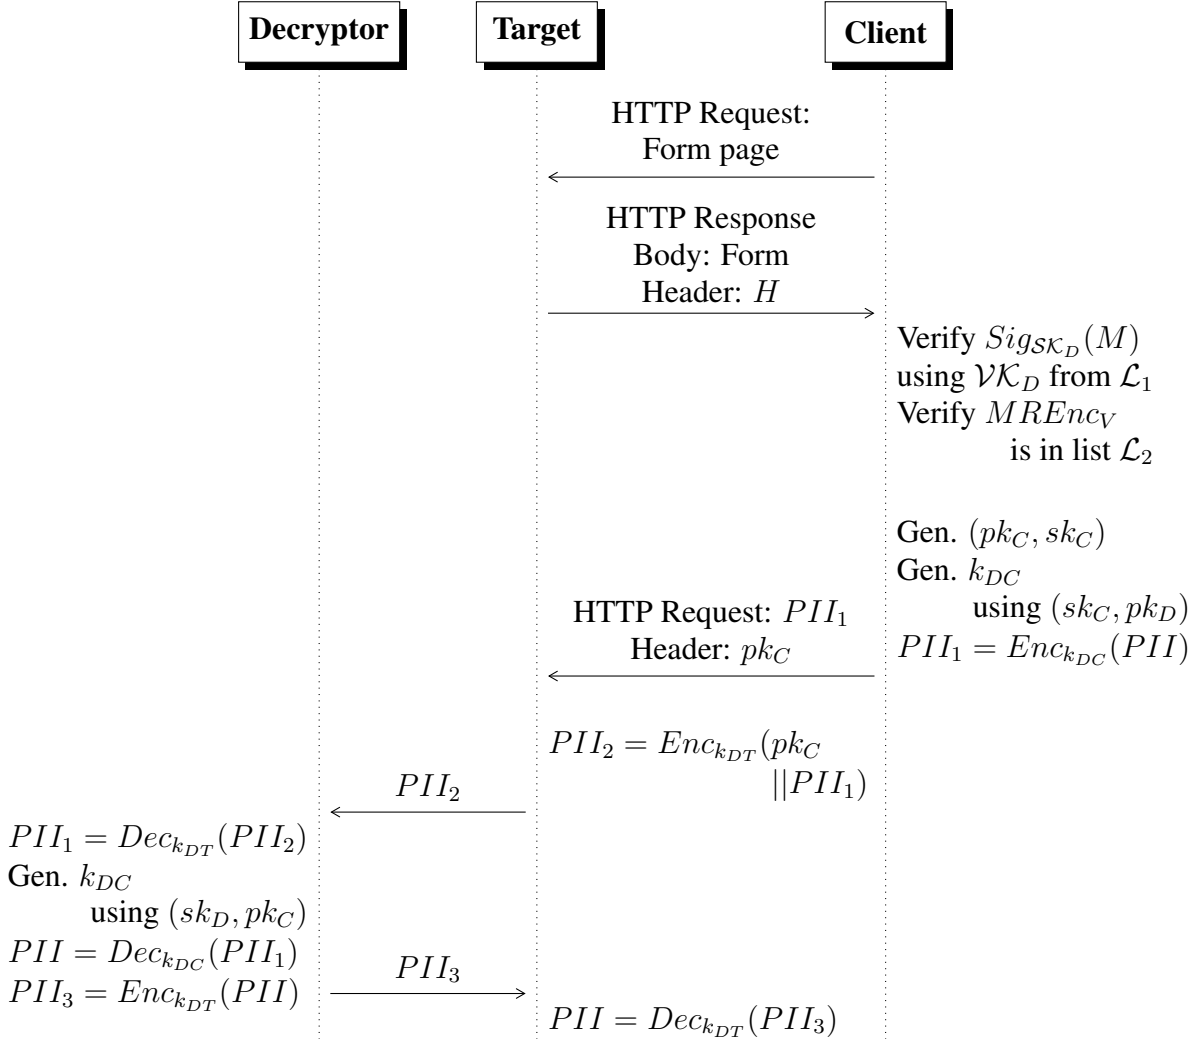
Decryptor

Target

Client

HTTP Request:
Form page

HTTP Response
Body: Form
Header: $H$

Verify $Sig_{\mathcal{SK}_D}(M)$
using $\mathcal{VK}_D$ from $\mathcal{L}_1$
Verify $MREnc_V$
is in list $\mathcal{L}_2$

Gen. $(pk_C, sk_C)$
Gen. $k_{DC}$
using $(sk_C, pk_D)$
$PII_1 = Enc_{k_{DC}}(PII)$

HTTP Request: $PII_1$
Header: $pk_C$

$PII_2 = Enc_{k_{DT}}(pk_C$
$||PII_1)$

$PII_2$

$PII_1 = Dec_{k_{DT}}(PII_2)$
Gen. $k_{DC}$
using $(sk_D, pk_C)$
$PII = Dec_{k_{DC}}(PII_1)$
$PII_3 = Enc_{k_{DT}}(PII)$

$PII_3$

$PII = Dec_{k_{DT}}(PII_3)$